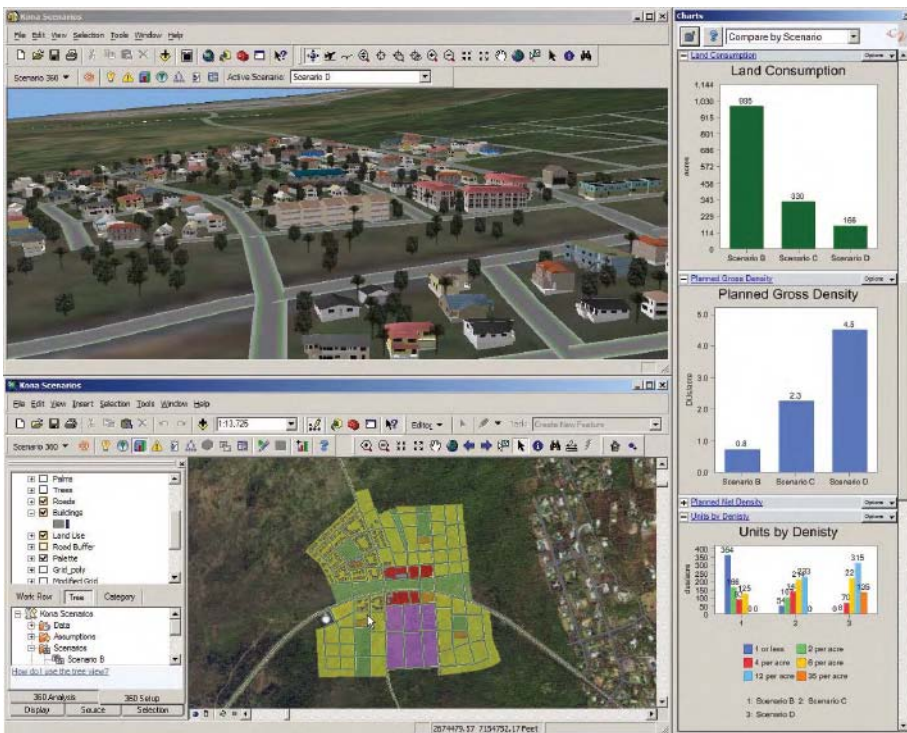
Kona Scenarios

File Edit View Selection Tools Window Help

Scenario 360 ▼ Active Scenario: Scenario D

Kona Scenarios

File Edit View Insert Selection Tools Window Help

1:13,725

Editor ▼ Task: Create New Feature

Scenario 360 ▼

Palms
Trees
Roads
Buildings
Land Use
Road Buffer
Palette
Grid_poly
Modified Grid

Work Flow | Tree | Category

Kona Scenarios
Data
Assumptions
Scenarios
Scenario B

How do I use the tree view?

360 Analysis | 360 Setup

Display | Source | Selection

2674479.57 7154752.17 Feet

Charts

Compare by Scenario

Land Consumption | Options

Land Consumption

| 1,144 |
| 1,030 |
| 915 |
| 801 |
| 686 |
| 572 |
| 458 |
| 343 |
| 229 |
| 114 |
| 0 |

acres

935 | 330 | 166

Scenario B | Scenario C | Scenario D

Planned Gross Density | Options

Planned Gross Density

5.0
4.0
3.0
2.0
1.0
0.0

DU/acre

0.8 | 2.3 | 4.5

Scenario B | Scenario C | Scenario D

Planned Net Density | Options

Units by Denisty | Options

Units by Denisty

400
350
300
250
200
150
100
50
0

dwellings

354
166
125
0 0
54
107
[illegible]
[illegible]
315
22
70
135
0

1 | 2 | 3

1 or less | 2 per acre
4 per acre | 6 per acre
12 per acre | 35 per acre

1: Scenario B 2: Scenario C
3: Scenario D